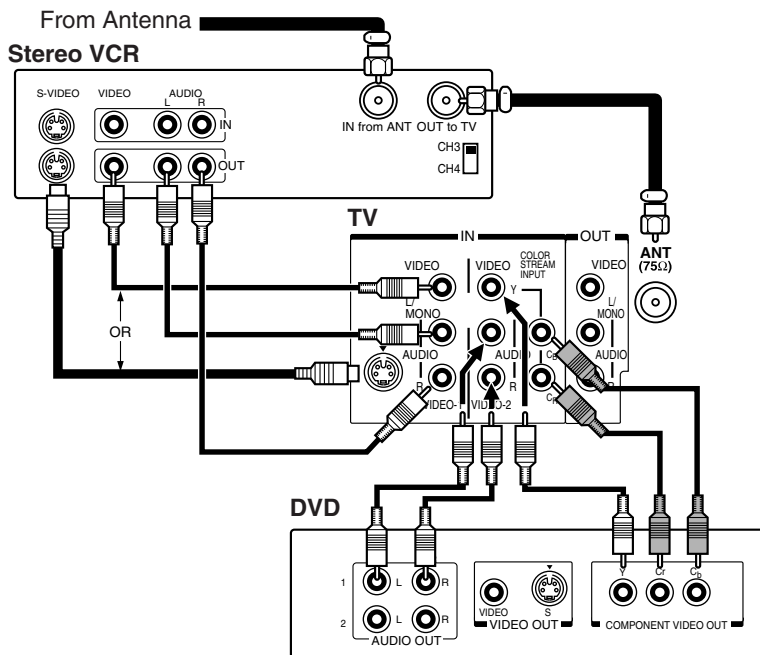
From Antenna

Stereo VCR

S-VIDEO VIDEO AUDIO L R

IN

OUT

IN from ANT OUT to TV

CH3

CH4

TV

IN

OUT

VIDEO

L/ MONO

AUDIO

R

VIDEO-1

VIDEO

COLOR STREAM INPUT

Y

AUDIO

$C_B$

R

$C_R$

VIDEO-2

VIDEO

L/ MONO

AUDIO

R

ANT (75Ω)

OR

DVD

1 L R

2 L R

AUDIO OUT

VIDEO S

VIDEO OUT

Y Cr Cb

COMPONENT VIDEO OUT